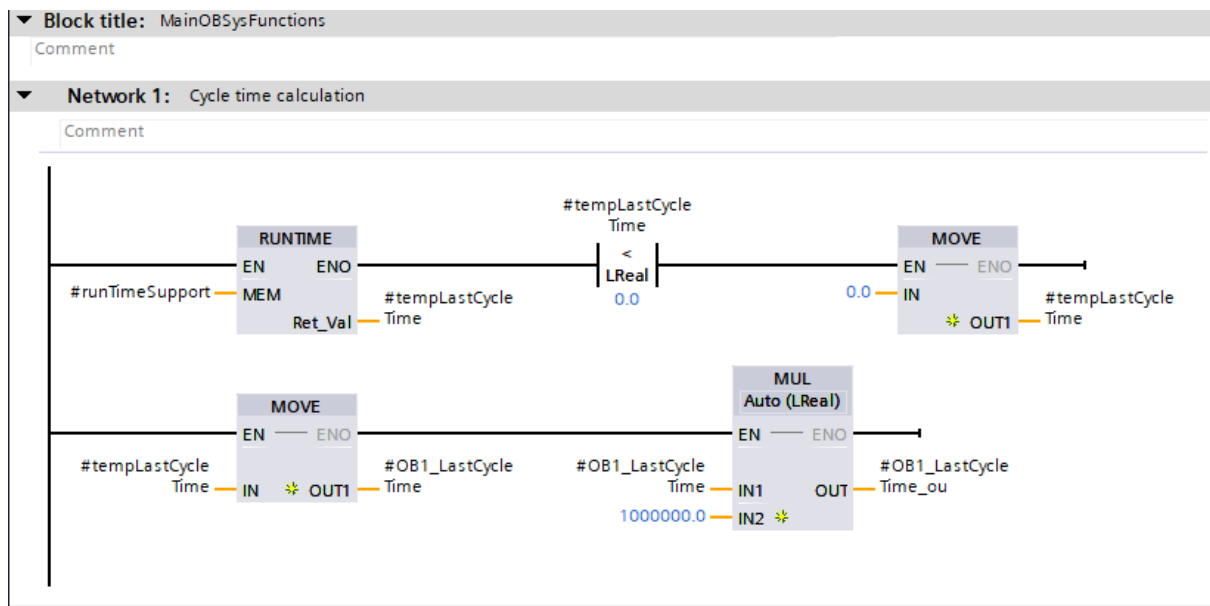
Block title: MainOBSysFunctions
Comment

Network 1: Cycle time calculation
Comment

RUNTIME
EN ENO
#runTimeSupport MEM
Ret_Val #tempLastCycle Time

#tempLastCycle Time
<
LReal
0.0

MOVE
EN ENO
0.0 IN
OUT1 #tempLastCycle Time

MOVE
EN ENO
#tempLastCycle Time IN
OUT1 #OB1_LastCycle Time

MUL
Auto (LReal)
EN ENO
#OB1_LastCycle Time IN1
1000000.0 IN2
OUT #OB1_LastCycle Time_ou